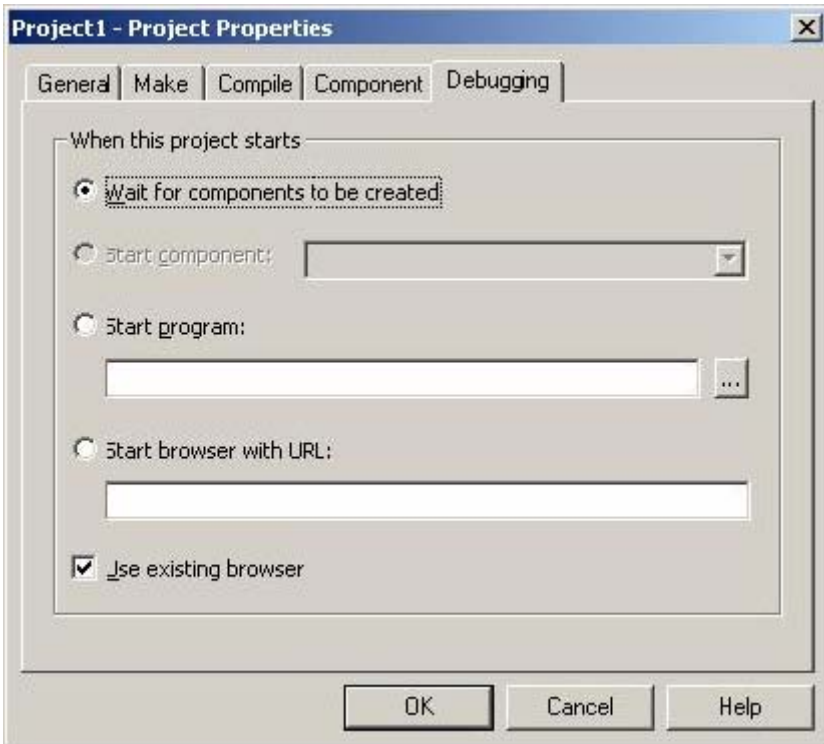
Project1 - Project Properties

General | Make | Compile | Component | Debugging

When this project starts

Wait for components to be created

Start component:

Start program:

...

Start browser with URL:

Use existing browser

OK | Cancel | Help